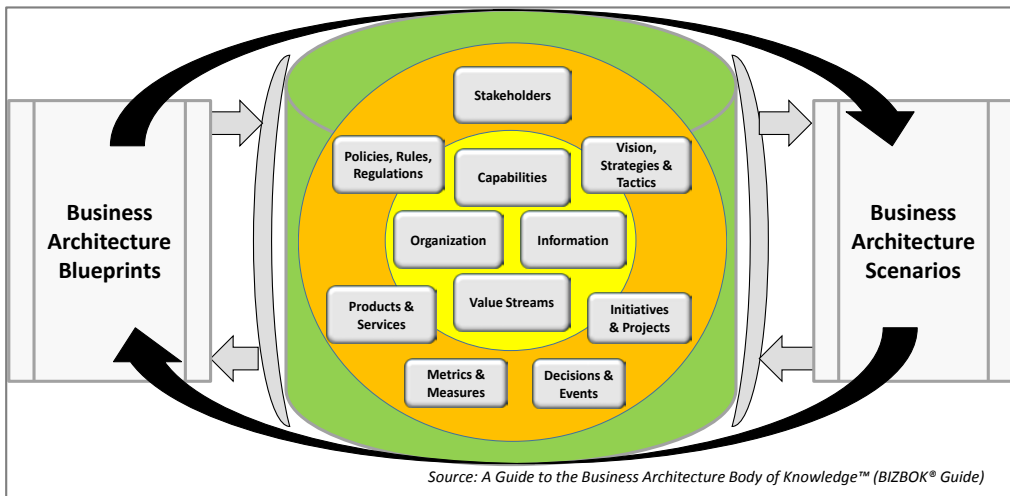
Business Architecture Blueprints

Stakeholders

Policies, Rules, Regulations

Capabilities

Vision, Strategies & Tactics

Organization

Information

Products & Services

Value Streams

Initiatives & Projects

Metrics & Measures

Decisions & Events

Business Architecture Scenarios

Source: A Guide to the Business Architecture Body of Knowledge™ (BIZBOK® Guide)